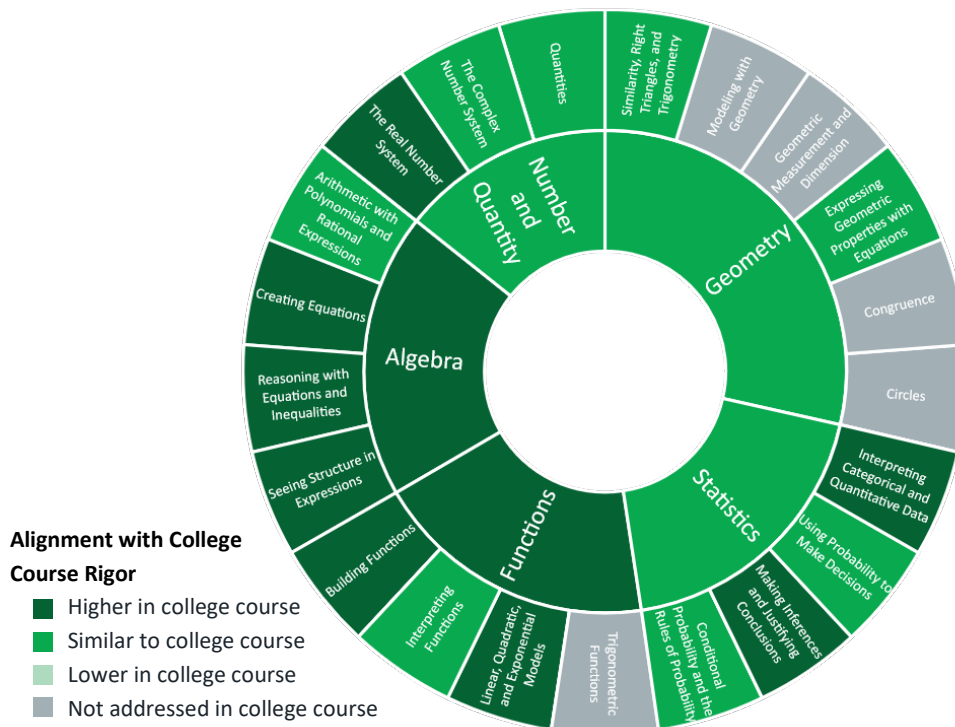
Number and Quantity

Quantities

The Complex Number System

The Real Number System

Geometry

Similarity, Right Triangles, and Trigonometry

Modeling with Geometry

Geometric Measurement and Dimension

Expressing Geometric Properties with Equations

Congruence

Circles

Statistics

Interpreting Categorical and Quantitative Data

Using Probability to Make Decisions

Making Inferences and Justifying Conclusions

Conditional Probability and the Rules of Probability

Functions

Trigonometric Functions

Linear, Quadratic, and Exponential Models

Interpreting Functions

Building Functions

Algebra

Seeing Structure in Expressions

Reasoning with Equations and Inequalities

Creating Equations

Arithmetic with Polynomials and Rational Expressions

Alignment with College Course Rigor

Higher in college course

Similar to college course

Lower in college course

Not addressed in college course